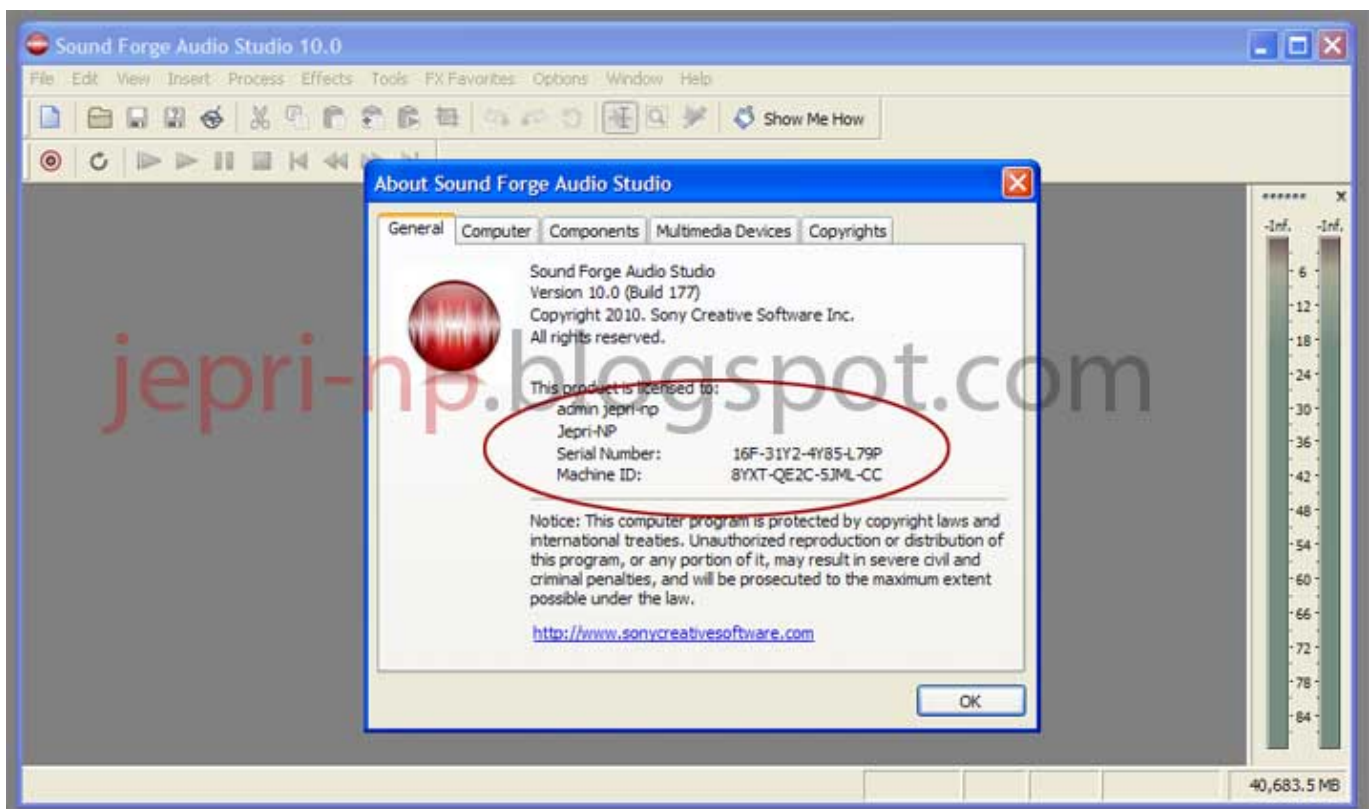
Sound Forge Audio Studio 10.0

File Edit View Insert Process Effects Tools FX Favorites Options Window Help

Show Me How

About Sound Forge Audio Studio

General Computer Components Multimedia Devices Copyrights

Sound Forge Audio Studio
Version 10.0 (Build 177)
Copyright 2010. Sony Creative Software Inc.
All rights reserved.

This product is licensed to:
admin jepri-np
Jepri-NP
Serial Number: 16F-31Y2-4Y85-L79P
Machine ID: 8YXT-QE2C-5JML-CC

Notice: This computer program is protected by copyright laws and international treaties. Unauthorized reproduction or distribution of this program, or any portion of it, may result in severe civil and criminal penalties, and will be prosecuted to the maximum extent possible under the law.

http://www.sonycreativesoftware.com

OK

jepri-np.blogspot.com

-Inf. -Inf.
6
12
18
24
30
36
42
48
54
60
66
72
78
84

40,683.5 MB